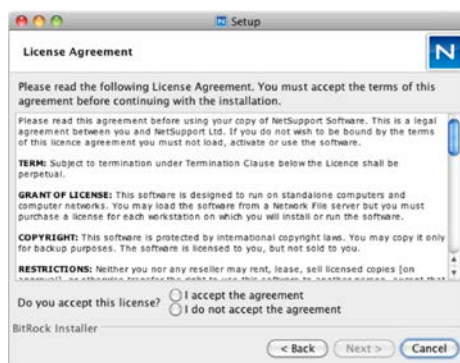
Setup

License Agreement

N

Please read the following License Agreement. You must accept the terms of this agreement before continuing with the installation.

Please read this agreement before using your copy of NetSupport Software. This is a legal agreement between you and NetSupport Ltd. If you do not wish to be bound by the terms of this licence agreement you must not load, activate or use the software.

TERM: Subject to termination under Termination Clause below the Licence shall be perpetual.

GRANT OF LICENSE: This software is designed to run on standalone computers and computer networks. You may load the software from a Network File server but you must purchase a license for each workstation on which you will install or run the software.

COPYRIGHT: This software is protected by international copyright laws. You may copy it only for backup purposes. The software is licensed to you, but not sold to you.

RESTRICTIONS: Neither you nor any reseller may rent, lease, sell licensed copies [on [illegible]

Do you accept this license?
I accept the agreement
I do not accept the agreement

BitRock Installer

< Back
Next >
Cancel